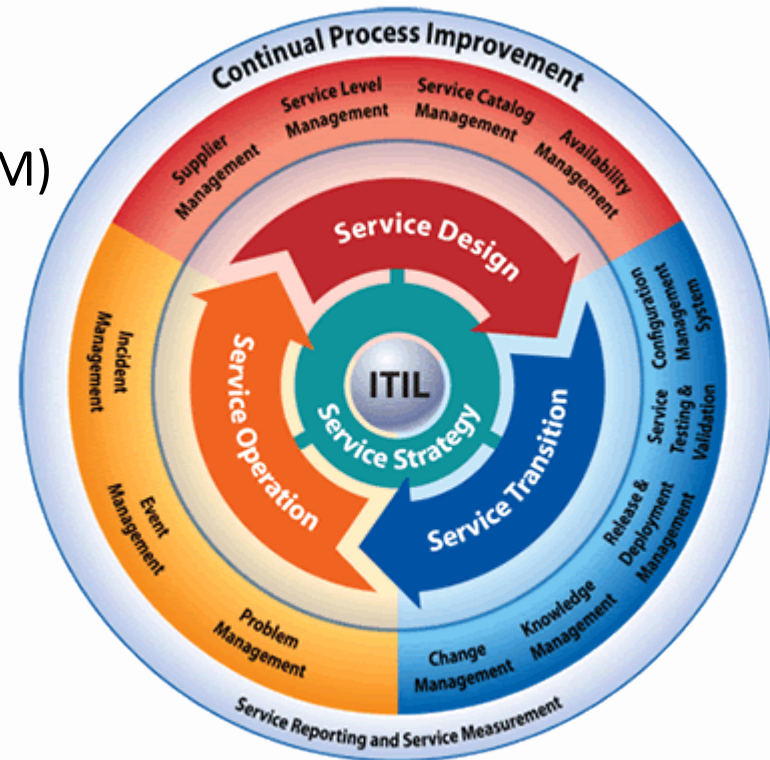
M)

Continual Process Improvement

Supplier Management

Service Level Management

Service Catalog Management

Availability Management

Service Design

ITIL

Service Strategy

Service Operation

Service Transition

Incident Management

Event Management

Problem Management

Configuration Management System

Service Testing & Validation

Release & Deployment Management

Knowledge Management

Change Management

Service Reporting and Service Measurement